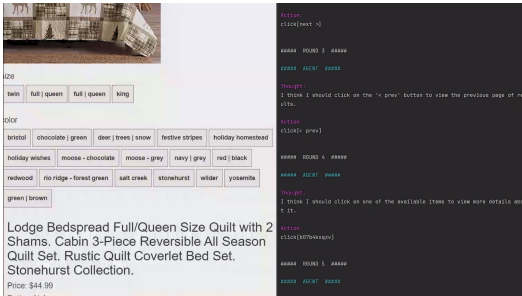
ize

twin | full | queen | full | queen | king

olor

bristol | chocolate | green | deer | trees | snow | festive stripes | holiday homestead

holiday wishes | moose - chocolate | moose - grey | navy | grey | red | black

redwood | rio ridge - forest green | salt creek | stonehurst | wilder | yosemite

green | brown

Lodge Bedspread Full/Queen Size Quilt with 2 Shams. Cabin 3-Piece Reversible All Season Quilt Set. Rustic Quilt Coverlet Bed Set. Stonehurst Collection.

Price: $44.99

Action:
click[next >]

##### ROUND 3 #####

##### AGENT #####

Thought:
I think I should click on the '< prev' button to view the previous page of re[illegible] ults.

Action:
click[< prev]

##### ROUND 4 #####

##### AGENT #####

Thought:
I think I should click on one of the available items to view more details ab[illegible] t it.

Action:
click[b07b4ksgpv]

##### ROUND 5 #####

##### AGENT #####